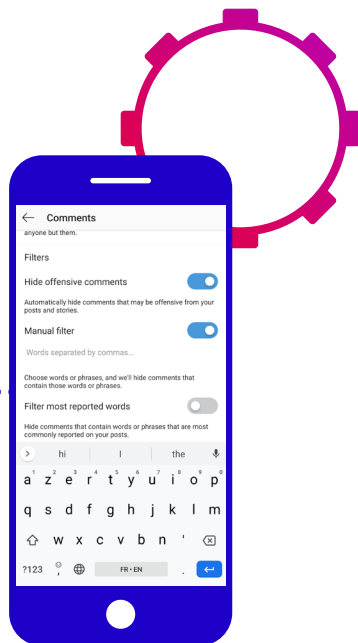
Comments

anyone but them.

Filters

Hide offensive comments

Automatically hide comments that may be offensive from your posts and stories.

Manual filter

Words separated by commas...

Choose words or phrases, and we'll hide comments that contain those words or phrases.

Filter most reported words

Hide comments that contain words or phrases that are most commonly reported on your posts.

hi | I | the

a z e r t y u i o p
1 2 3 4 5 6 7 8 9 0

q s d f g h j k l m

w x c v b n '

?123 , FR • EN .